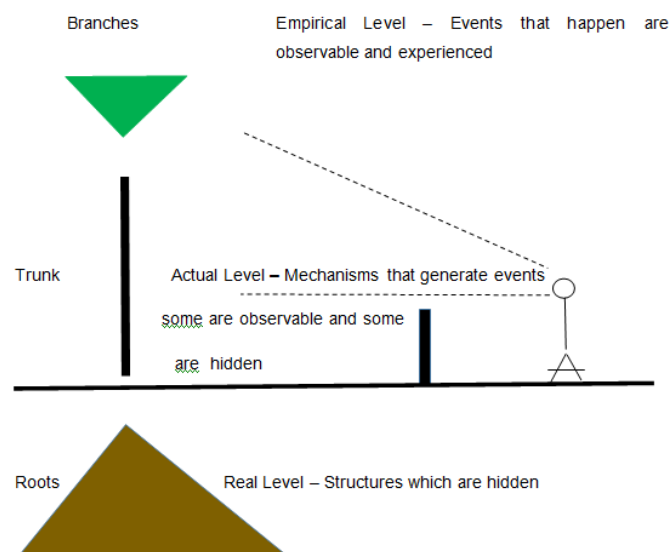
Branches

Empirical Level – Events that happen are observable and experienced

Trunk

Actual Level – Mechanisms that generate events some are observable and some are hidden

Roots

Real Level – Structures which are hidden